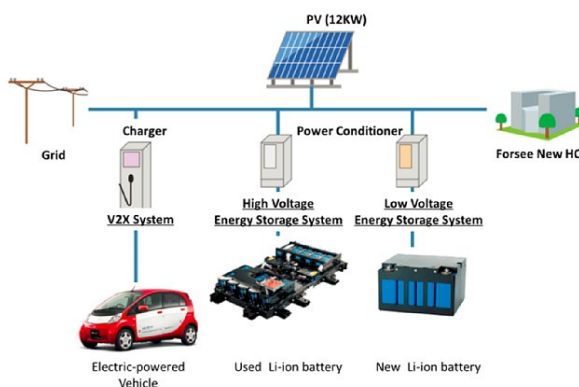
PV (12KW)

Grid

Charger

Power Conditioner

Forsee New HQ

V2X System

High Voltage Energy Storage System

Low Voltage Energy Storage System

Electric-powered Vehicle

Used Li-ion battery

New Li-ion battery